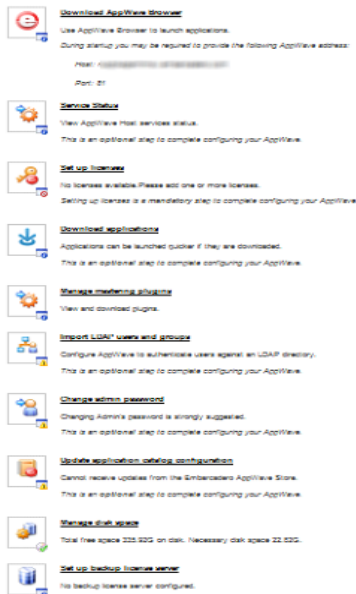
Download AppWave Browser

Use AppWave Browser to launch applications.

During startup you may be required to provide the following AppWave address:

Host: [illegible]

Port: 81

Service Status

View AppWave Host services status.

This is an optional step to complete configuring your AppWave.

Set up licenses

No licenses available.Please add one or more licenses.

Setting up licenses is a mandatory step to complete configuring your AppWave

Download applications

Applications can be launched quicker if they are downloaded.

This is an optional step to complete configuring your AppWave.

Manage metering plugins

View and download plugins.

Import LDAP users and groups

Configure AppWave to authenticate users against an LDAP directory.

This is an optional step to complete configuring your AppWave.

Change admin password

Changing Admin's password is strongly suggested.

This is an optional step to complete configuring your AppWave.

Update application catalog configuration

Cannot receive updates from the Embarcadero AppWave Store.

This is an optional step to complete configuring your AppWave.

Manage disk space

Total free space 225.5GB on disk. Necessary disk space 22.53G.

Set up backup license server

No backup license server configured.